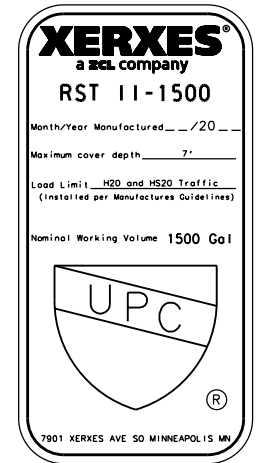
XERXES®
a ZCL company
RST II-1500

Month/Year Manufactured __/20__

Maximum cover depth 7'

Load Limit H20 and HS20 Traffic
(Installed per Manufactures Guidelines)

Nominal Working Volume 1500 Gal

UPC

®

7901 XERXES AVE SO MINNEAPOLIS MN